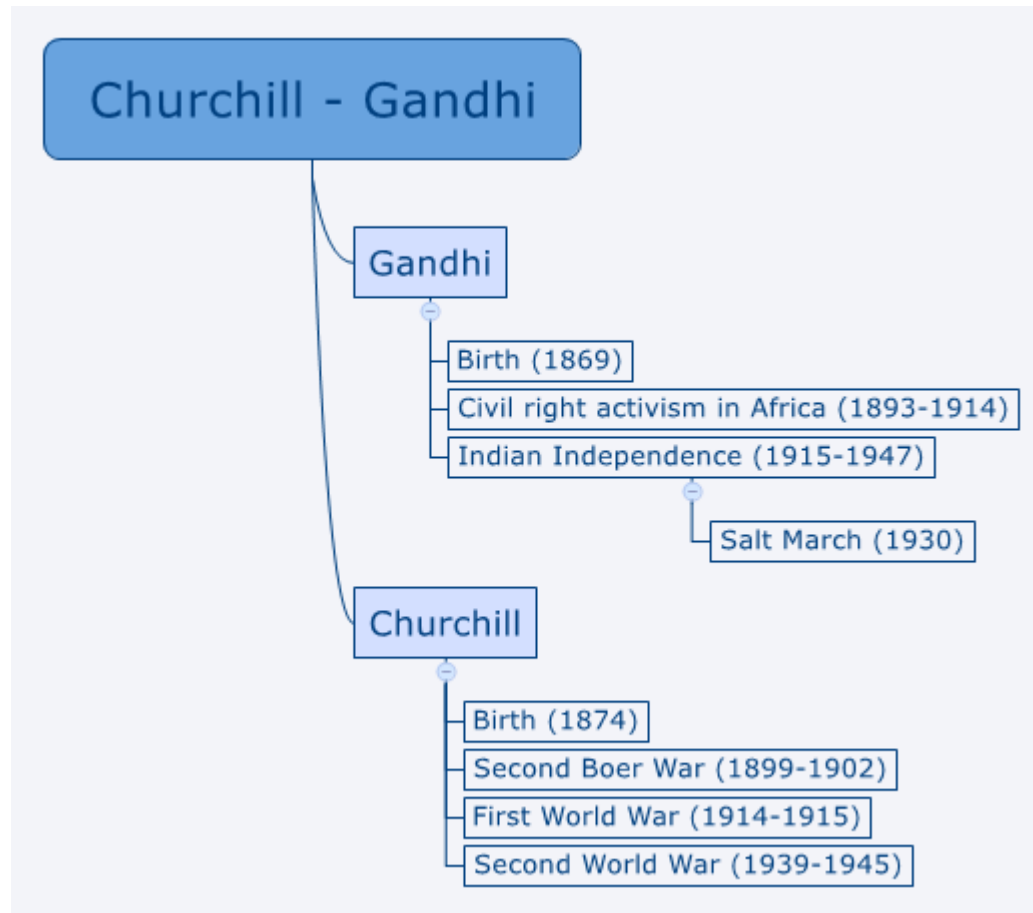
Churchill - Gandhi

Gandhi

Birth (1869)

Civil right activism in Africa (1893-1914)

Indian Independence (1915-1947)

Salt March (1930)

Churchill

Birth (1874)

Second Boer War (1899-1902)

First World War (1914-1915)

Second World War (1939-1945)